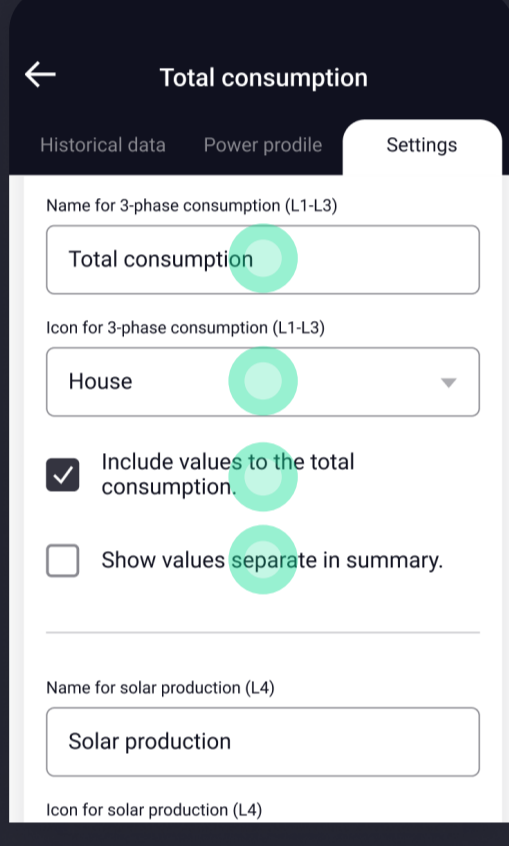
Total consumption

Historical data
Power prodile
Settings

Name for 3-phase consumption (L1-L3)

Total consumption

Icon for 3-phase consumption (L1-L3)

House

Include values to the total consumption.

Show values separate in summary.

Name for solar production (L4)

Solar production

Icon for solar production (L4)